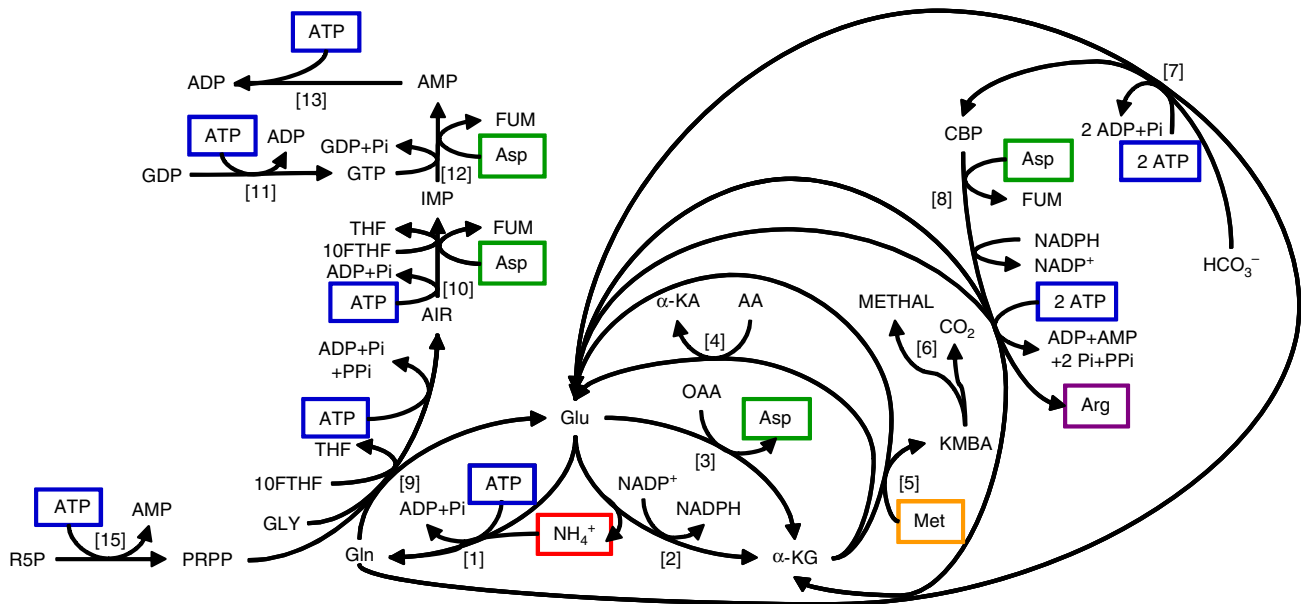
ATP
ADP
AMP
[13]
ATP
ADP
GDP
[11]
GTP
GDP+Pi
FUM
Asp
[12]
IMP
THF
10FTHF
ADP+Pi
FUM
Asp
ATP
[10]
AIR
ADP+Pi
+PPi
ATP
THF
10FTHF
[9]
GLY
ATP
AMP
[15]
R5P
PRPP
Gln
Glu
ATP
ADP+Pi
$NH_4^+$
[1]
NADP$^+$
NADPH
[2]
α-KG
OAA
Asp
[3]
α-KA
AA
[4]
METHAL
$CO_2$
[6]
KMBA
[5]
Met
[7]
2 ADP+Pi
2 ATP
CBP
Asp
FUM
[8]
NADPH
NADP$^+$
$HCO_3^-$
2 ATP
ADP+AMP
+2 Pi+PPi
Arg